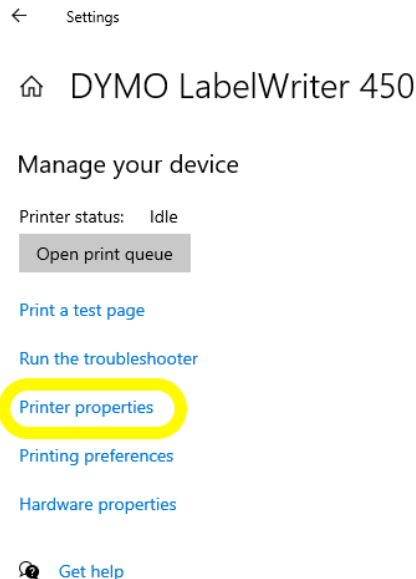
← Settings

DYMO LabelWriter 450

Manage your device

Printer status: Idle

Open print queue

Print a test page

Run the troubleshooter

Printer properties

Printing preferences

Hardware properties

Get help